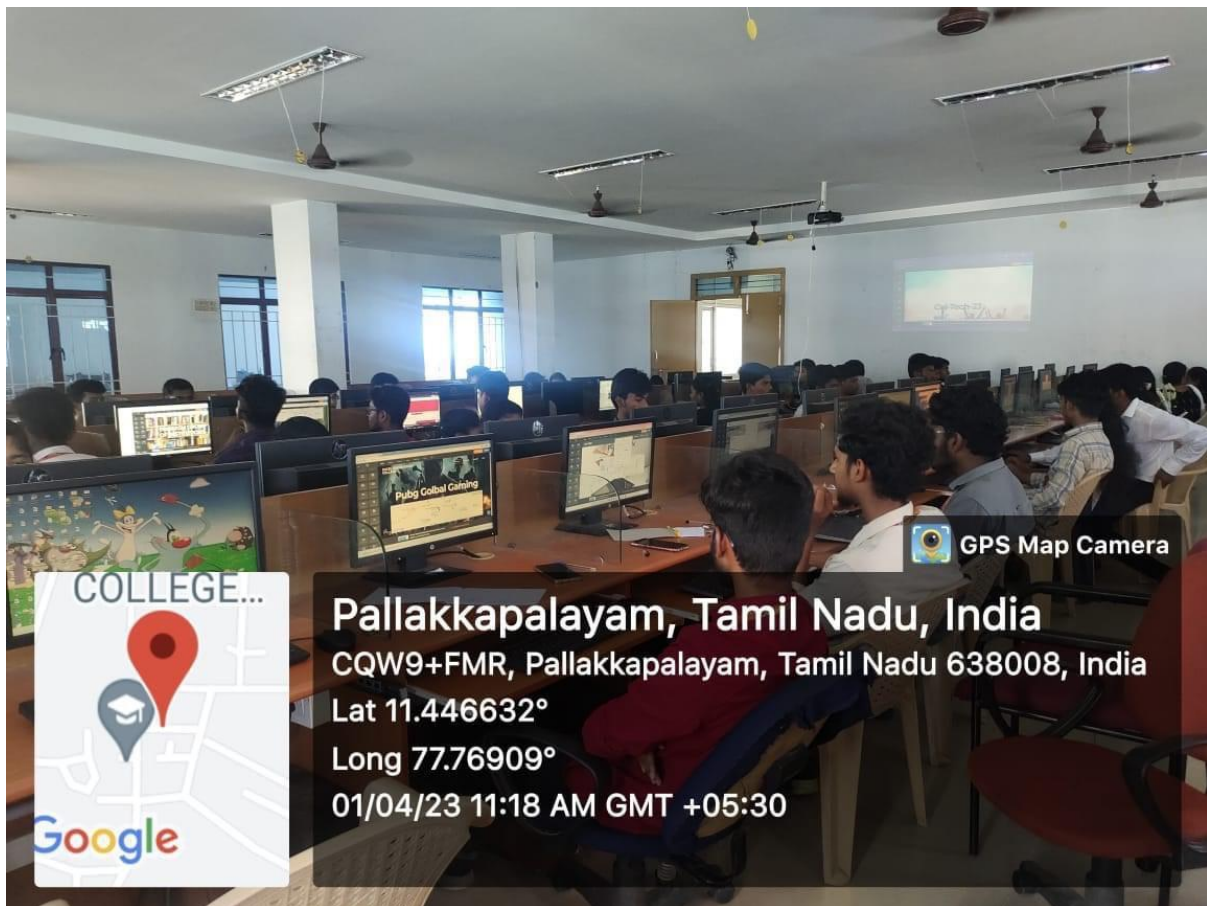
Pubg Golbal Gaming

GPS Map Camera

COLLEGE...

Google

Pallakkapalayam, Tamil Nadu, India
CQW9+FMR, Pallakkapalayam, Tamil Nadu 638008, India
Lat 11.446632°
Long 77.76909°
01/04/23 11:18 AM GMT +05:30